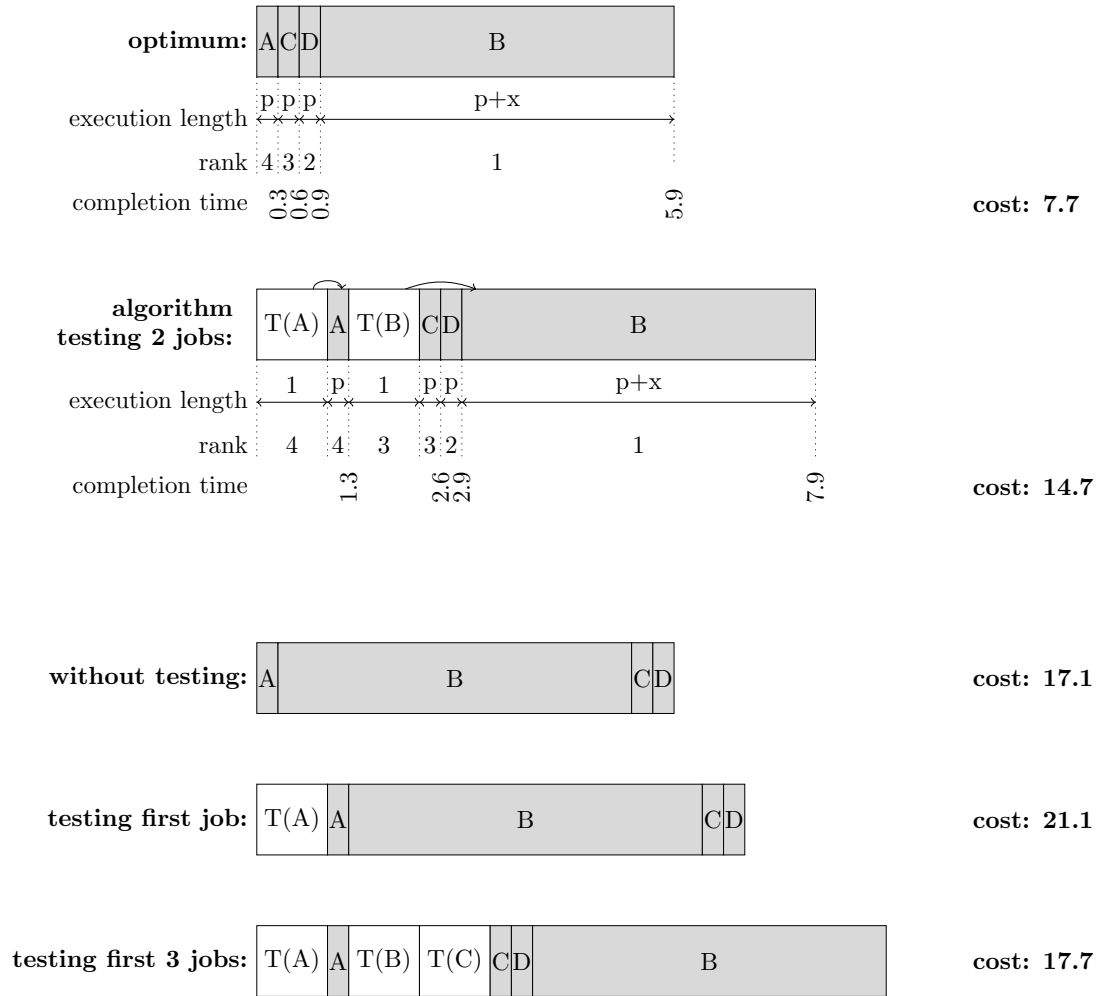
optimum: A C D B

execution length p p p p+x

rank 4 3 2 1

completion time 0.3 0.6 0.9 5.9

cost: 7.7

algorithm testing 2 jobs: T(A) A T(B) C D B

execution length 1 p 1 p p p+x

rank 4 4 3 3 2 1

completion time 1.3 2.6 2.9 7.9

cost: 14.7

without testing: A B C D

cost: 17.1

testing first job: T(A) A B C D

cost: 21.1

testing first 3 jobs: T(A) A T(B) T(C) C D B

cost: 17.7